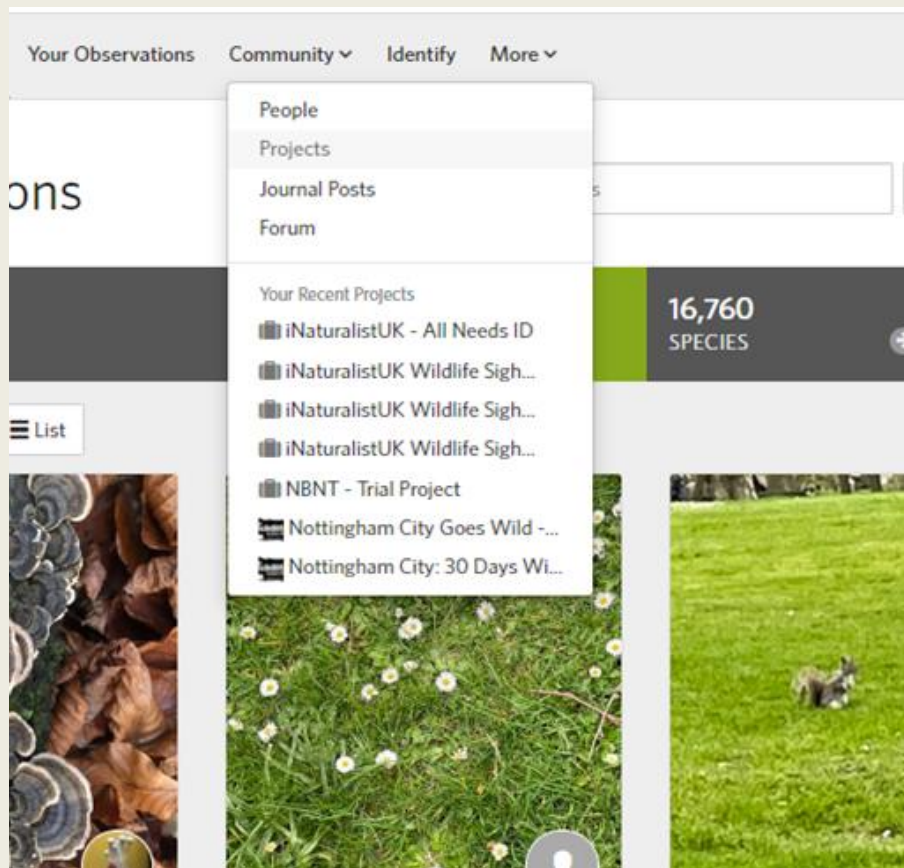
Your Observations Community Identify More

People
Projects
Journal Posts
Forum

Your Recent Projects
iNaturalistUK - All Needs ID
iNaturalistUK Wildlife Sigh...
iNaturalistUK Wildlife Sigh...
iNaturalistUK Wildlife Sigh...
NBNT - Trial Project
Nottingham City Goes Wild -...
Nottingham City: 30 Days Wi...

ons

s

16,760
SPECIES

List